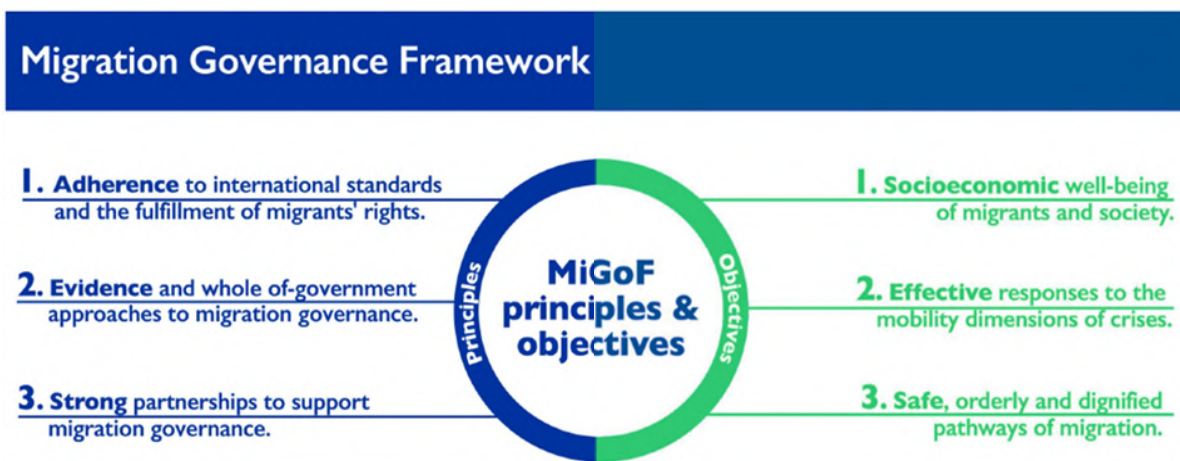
Migration Governance Framework

1. Adherence to international standards and the fulfillment of migrants' rights.

2. Evidence and whole of-government approaches to migration governance.

3. Strong partnerships to support migration governance.

Principles

MiGoF principles & objectives

Objectives

1. Socioeconomic well-being of migrants and society.

2. Effective responses to the mobility dimensions of crises.

3. Safe, orderly and dignified pathways of migration.